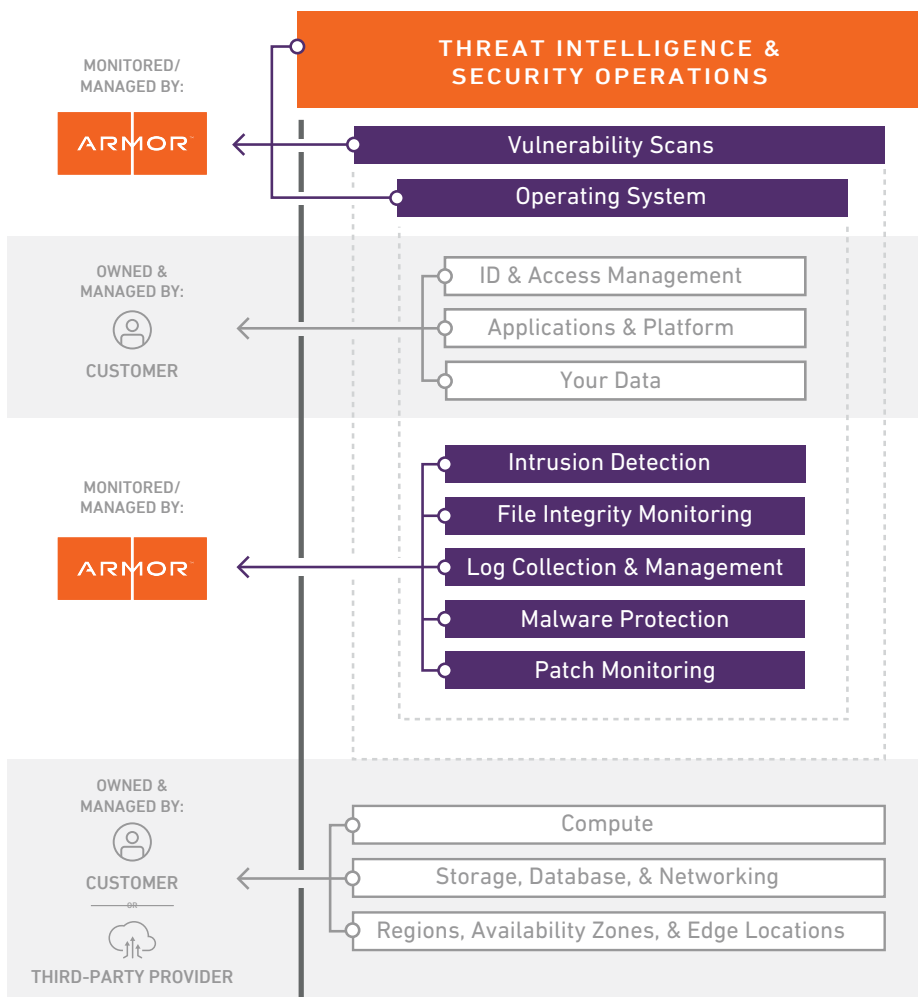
MONITORED/ MANAGED BY:

ARMOR

THREAT INTELLIGENCE & SECURITY OPERATIONS

Vulnerability Scans

Operating System

OWNED & MANAGED BY:

CUSTOMER

ID & Access Management

Applications & Platform

Your Data

MONITORED/ MANAGED BY:

ARMOR

Intrusion Detection

File Integrity Monitoring

Log Collection & Management

Malware Protection

Patch Monitoring

OWNED & MANAGED BY:

CUSTOMER

OR

THIRD-PARTY PROVIDER

Compute

Storage, Database, & Networking

Regions, Availability Zones, & Edge Locations